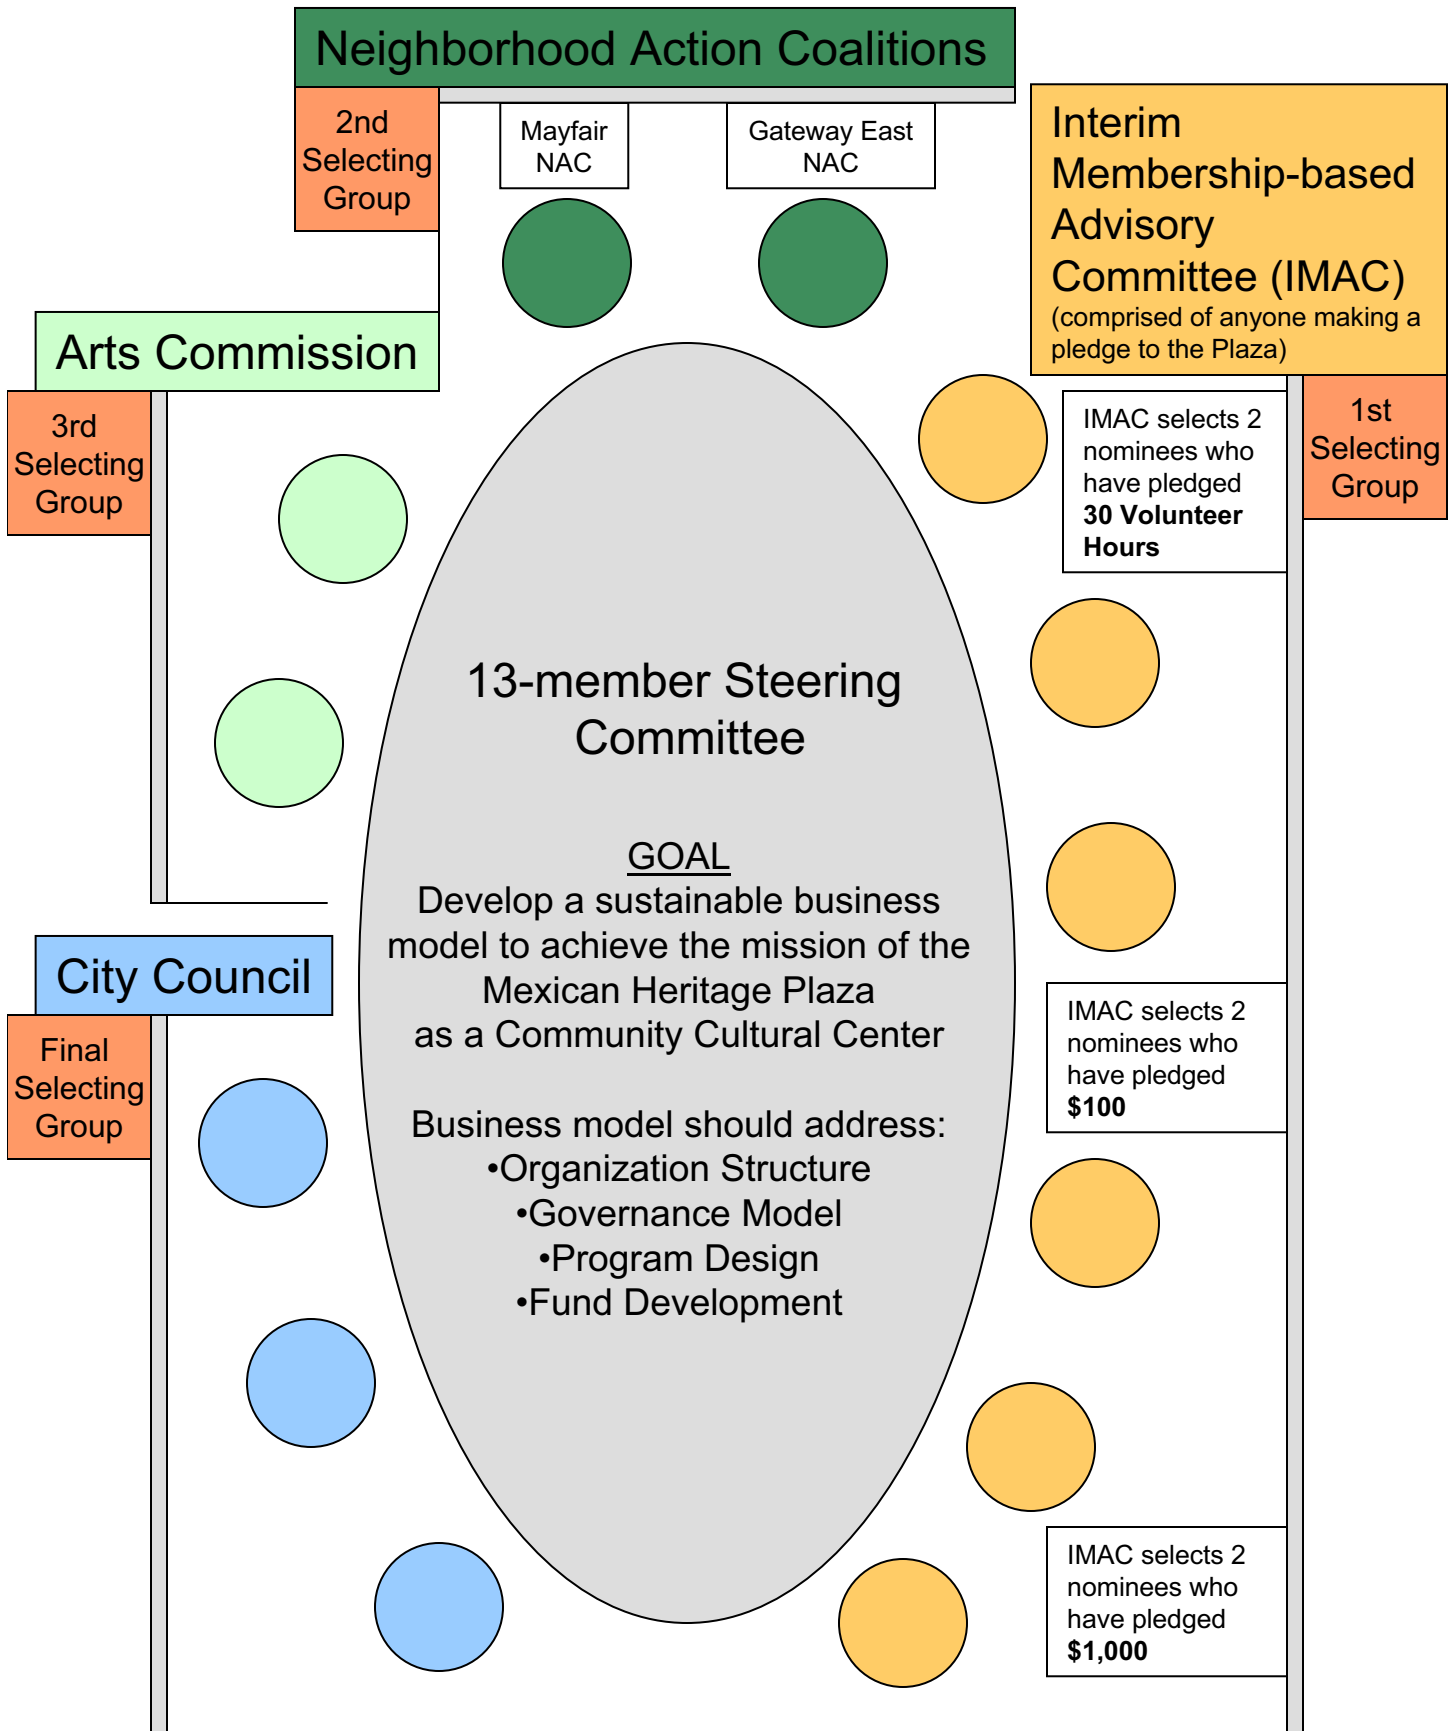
Neighborhood Action Coalitions

2nd Selecting Group

Mayfair NAC

Gateway East NAC

Interim Membership-based Advisory Committee (IMAC)
(comprised of anyone making a pledge to the Plaza)

Arts Commission

3rd Selecting Group

IMAC selects 2 nominees who have pledged **30 Volunteer Hours**

1st Selecting Group

13-member Steering Committee

GOAL
Develop a sustainable business model to achieve the mission of the Mexican Heritage Plaza as a Community Cultural Center

Business model should address:
•Organization Structure
•Governance Model
•Program Design
•Fund Development

City Council

Final Selecting Group

IMAC selects 2 nominees who have pledged **$100**

IMAC selects 2 nominees who have pledged **$1,000**